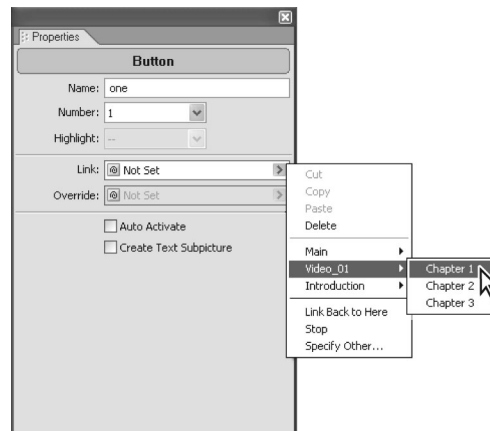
Properties

Button

Name: one

Number: 1

Highlight: --

Link: Not Set

Override: Not Set

Auto Activate

Create Text Subpicture

Cut
Copy
Paste
Delete

Main
Video_01
Introduction

Link Back to Here
Stop
Specify Other...

Chapter 1
Chapter 2
Chapter 3